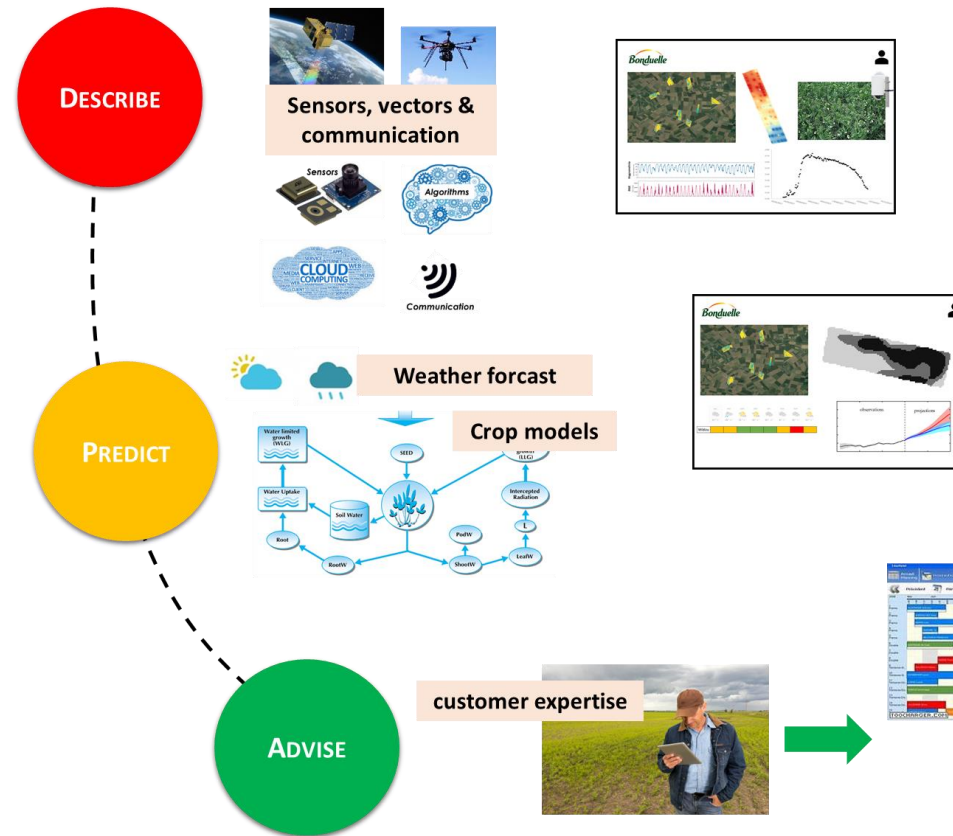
DESCRIBE

Sensors, vectors & communication

Sensors

Algorithms

CLOUD COMPUTING

Communication

Bonduelle

Bonduelle

observations

projections

PREDICT

Weather forcast

Crop models

Water limited growth (WLG)

SEED

growth (LLG)

Water Uptake

Soil Water

Intercepted Radiation

L

PodW

Root

RootW

ShootW

LeafW

ADVISE

customer expertise